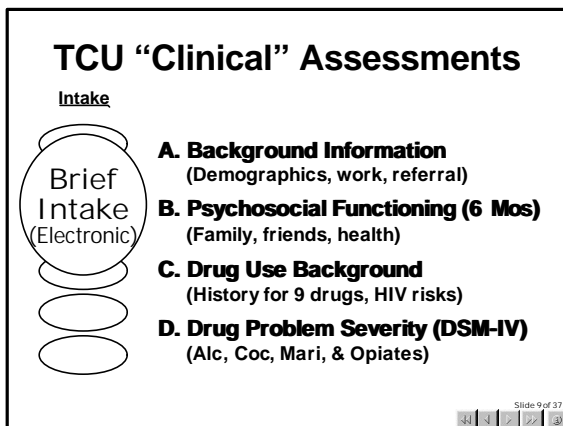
TCU “Clinical” Assessments

Intake

Brief Intake (Electronic)

A. Background Information
(Demographics, work, referral)

B. Psychosocial Functioning (6 Mos)
(Family, friends, health)

C. Drug Use Background
(History for 9 drugs, HIV risks)

D. Drug Problem Severity (DSM-IV)
(Alc, Coc, Mari, & Opiates)

Slide 9 of 37